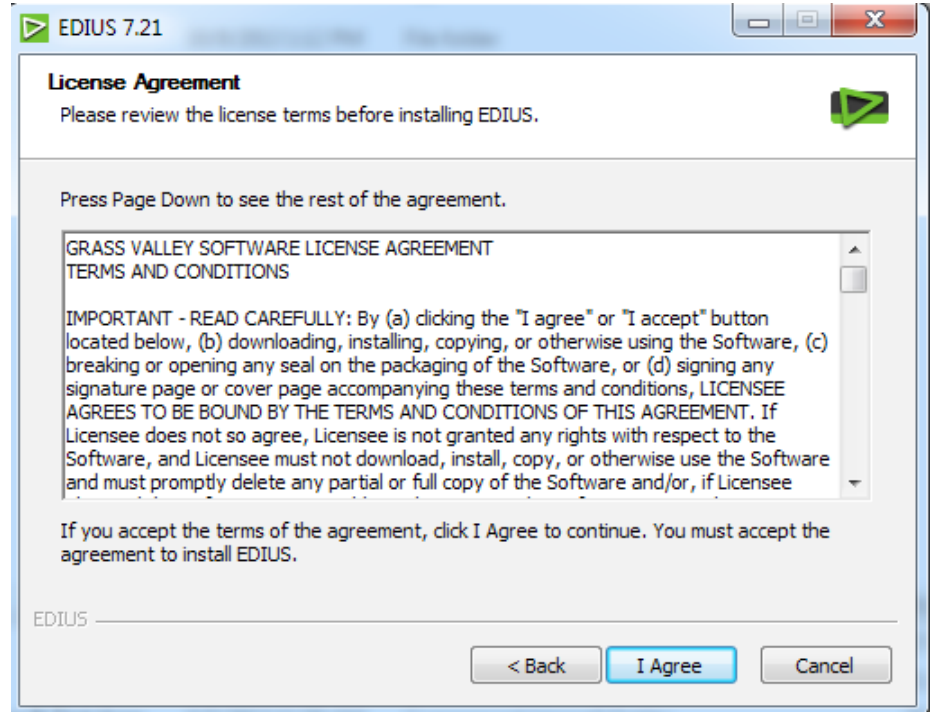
EDIUS 7.21

License Agreement

Please review the license terms before installing EDIUS.

Press Page Down to see the rest of the agreement.

GRASS VALLEY SOFTWARE LICENSE AGREEMENT
TERMS AND CONDITIONS

IMPORTANT - READ CAREFULLY: By (a) clicking the "I agree" or "I accept" button located below, (b) downloading, installing, copying, or otherwise using the Software, (c) breaking or opening any seal on the packaging of the Software, or (d) signing any signature page or cover page accompanying these terms and conditions, LICENSEE AGREES TO BE BOUND BY THE TERMS AND CONDITIONS OF THIS AGREEMENT. If Licensee does not so agree, Licensee is not granted any rights with respect to the Software, and Licensee must not download, install, copy, or otherwise use the Software and must promptly delete any partial or full copy of the Software and/or, if Licensee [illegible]

If you accept the terms of the agreement, click I Agree to continue. You must accept the agreement to install EDIUS.

EDIUS

< Back | I Agree | Cancel